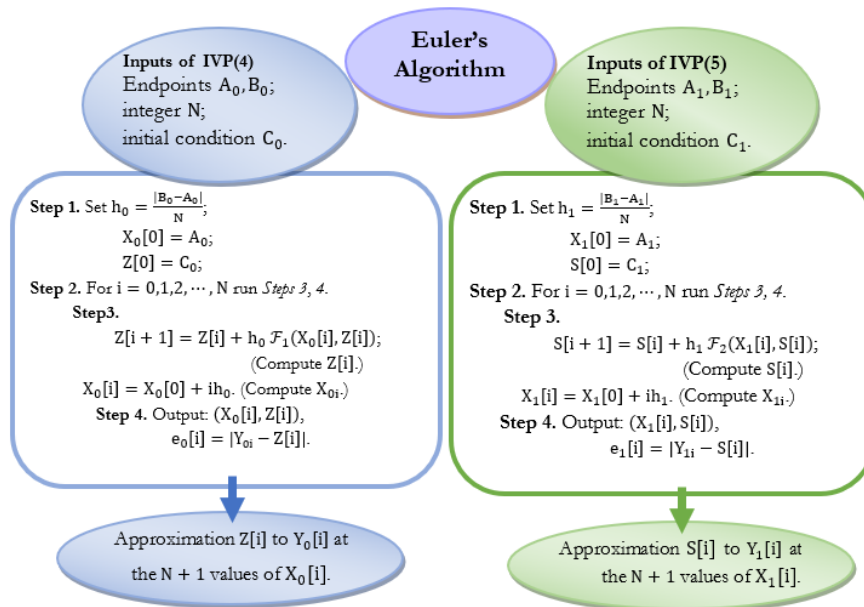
Euler's Algorithm

Inputs of IVP(4)
Endpoints $A_0, B_0$;
integer N;
initial condition $C_0$.

Inputs of IVP(5)
Endpoints $A_1, B_1$;
integer N;
initial condition $C_1$.

Step 1. Set $h_0 = \frac{|B_0 - A_0|}{N}$;
$X_0[0] = A_0$;
$Z[0] = C_0$;
Step 2. For $i = 0,1,2,\cdots, N$ run Steps 3, 4.
Step3.
$Z[i+1] = Z[i] + h_0\, \mathcal{F}_1(X_0[i], Z[i])$;
(Compute Z[i].)
$X_0[i] = X_0[0] + ih_0$. (Compute $X_{0i}$.)
Step 4. Output: $(X_0[i], Z[i])$,
$e_0[i] = |Y_{0i} - Z[i]|$.

Step 1. Set $h_1 = \frac{|B_1 - A_1|}{N}$;
$X_1[0] = A_1$;
$S[0] = C_1$;
Step 2. For $i = 0,1,2,\cdots, N$ run Steps 3, 4.
Step 3.
$S[i+1] = S[i] + h_1\, \mathcal{F}_2(X_1[i], S[i])$;
(Compute S[i].)
$X_1[i] = X_1[0] + ih_1$. (Compute $X_{1i}$.)
Step 4. Output: $(X_1[i], S[i])$,
$e_1[i] = |Y_{1i} - S[i]|$.

Approximation Z[i] to $Y_0[i]$ at the $N+1$ values of $X_0[i]$.

Approximation S[i] to $Y_1[i]$ at the $N+1$ values of $X_1[i]$.